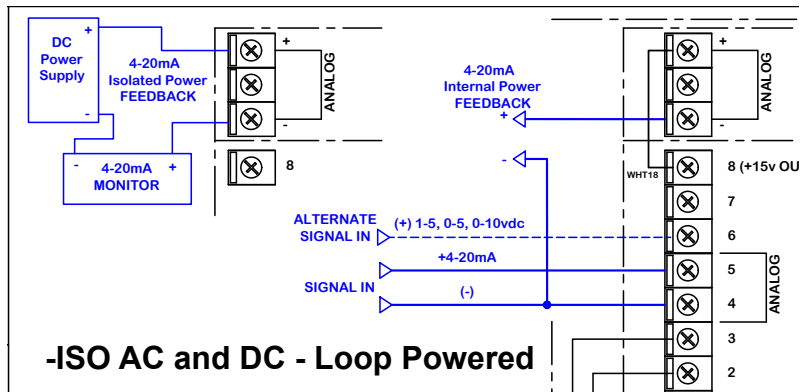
DC Power Supply
+
-
4-20mA Isolated Power FEEDBACK
+
ANALOG
-
- 4-20mA + MONITOR
8
4-20mA Internal Power FEEDBACK
+
-
+
ANALOG
-
WHT18
8 (+15v OU
7
ALTERNATE SIGNAL IN
(+) 1-5, 0-5, 0-10vdc
6
+4-20mA
5
ANALOG
SIGNAL IN
(-)
4
3
-ISO AC and DC - Loop Powered
2